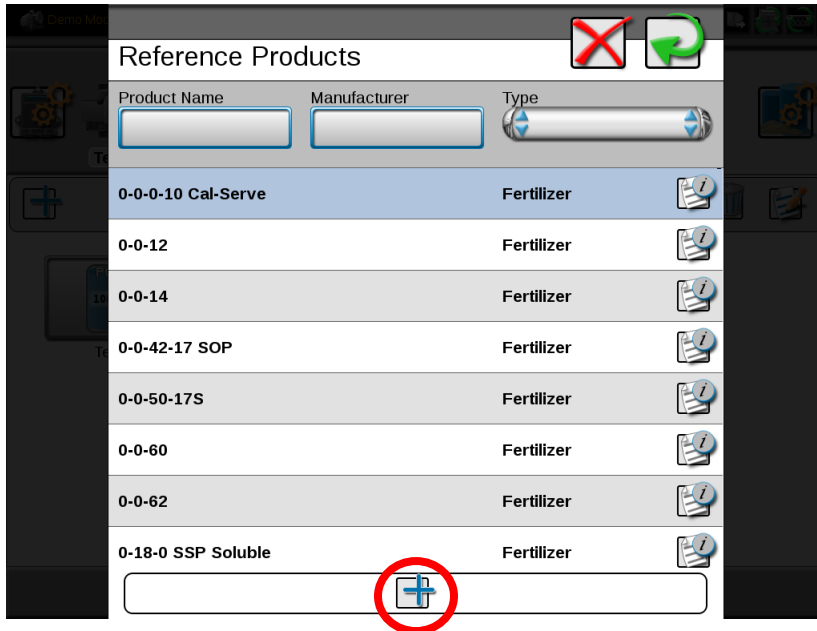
Demo Mo

Reference Products

Product Name

Manufacturer

Type

| | |
|---|---|
| 0-0-0-10 Cal-Serve | Fertilizer |
| 0-0-12 | Fertilizer |
| 0-0-14 | Fertilizer |
| 0-0-42-17 SOP | Fertilizer |
| 0-0-50-17S | Fertilizer |
| 0-0-60 | Fertilizer |
| 0-0-62 | Fertilizer |
| 0-18-0 SSP Soluble | Fertilizer |